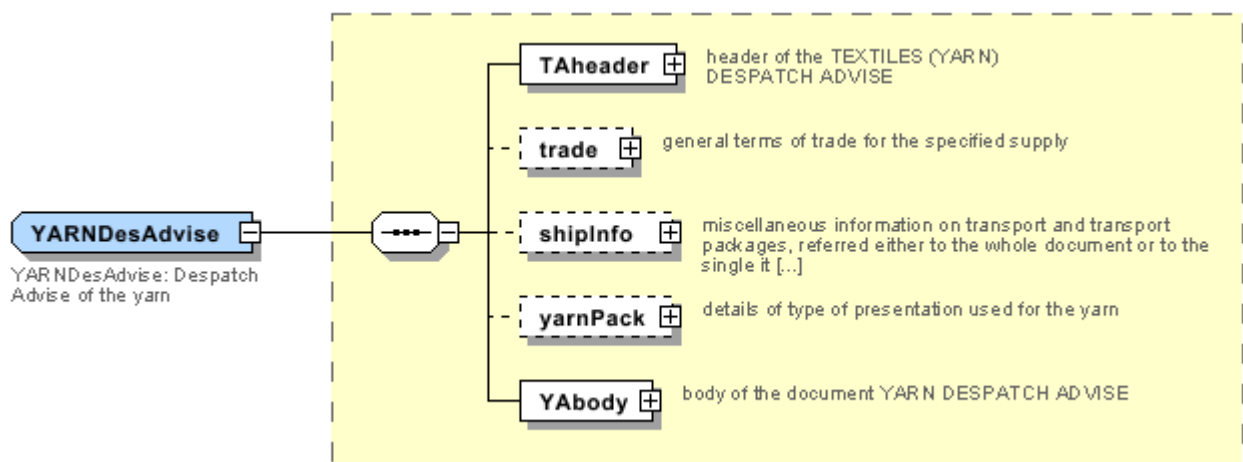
YARNDesAdvise

YARNDesAdvise: Despatch Advise of the yarn

TAheader

header of the TEXTILES (YARN) DESPATCH ADVISE

trade

general terms of trade for the specified supply

shipInfo

miscellaneous information on transport and transport packages, referred either to the whole document or to the single it [...]

yarnPack

details of type of presentation used for the yarn

YAbody

body of the document YARN DESPATCH ADVISE